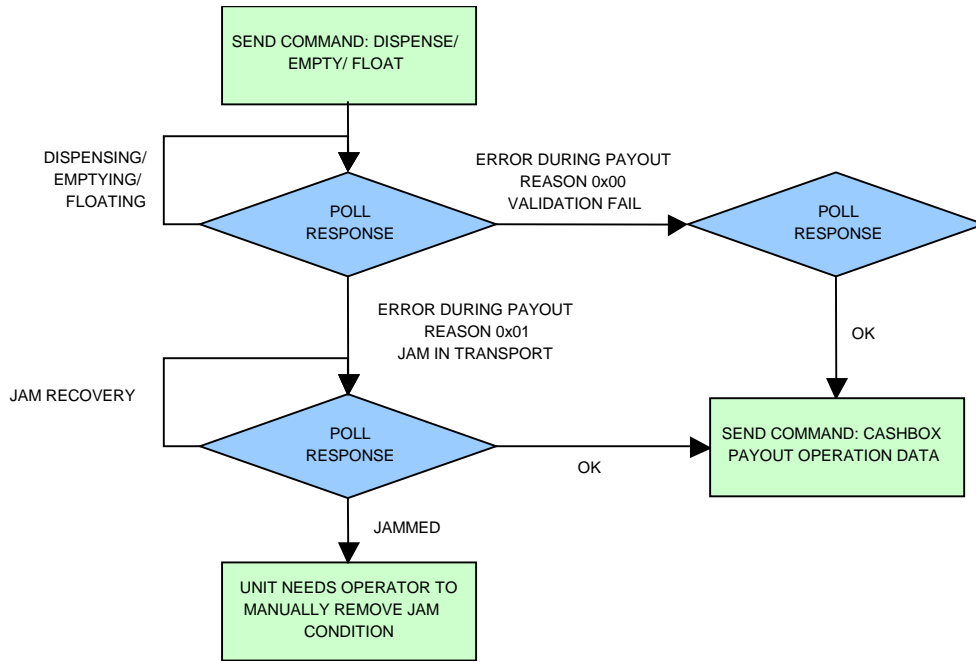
SEND COMMAND: DISPENSE/ EMPTY/ FLOAT

DISPENSING/ EMPTYING/ FLOATING

POLL RESPONSE

ERROR DURING PAYOUT REASON 0x00 VALIDATION FAIL

POLL RESPONSE

ERROR DURING PAYOUT REASON 0x01 JAM IN TRANSPORT

OK

JAM RECOVERY

POLL RESPONSE

OK

SEND COMMAND: CASHBOX PAYOUT OPERATION DATA

JAMMED

UNIT NEEDS OPERATOR TO MANUALLY REMOVE JAM CONDITION